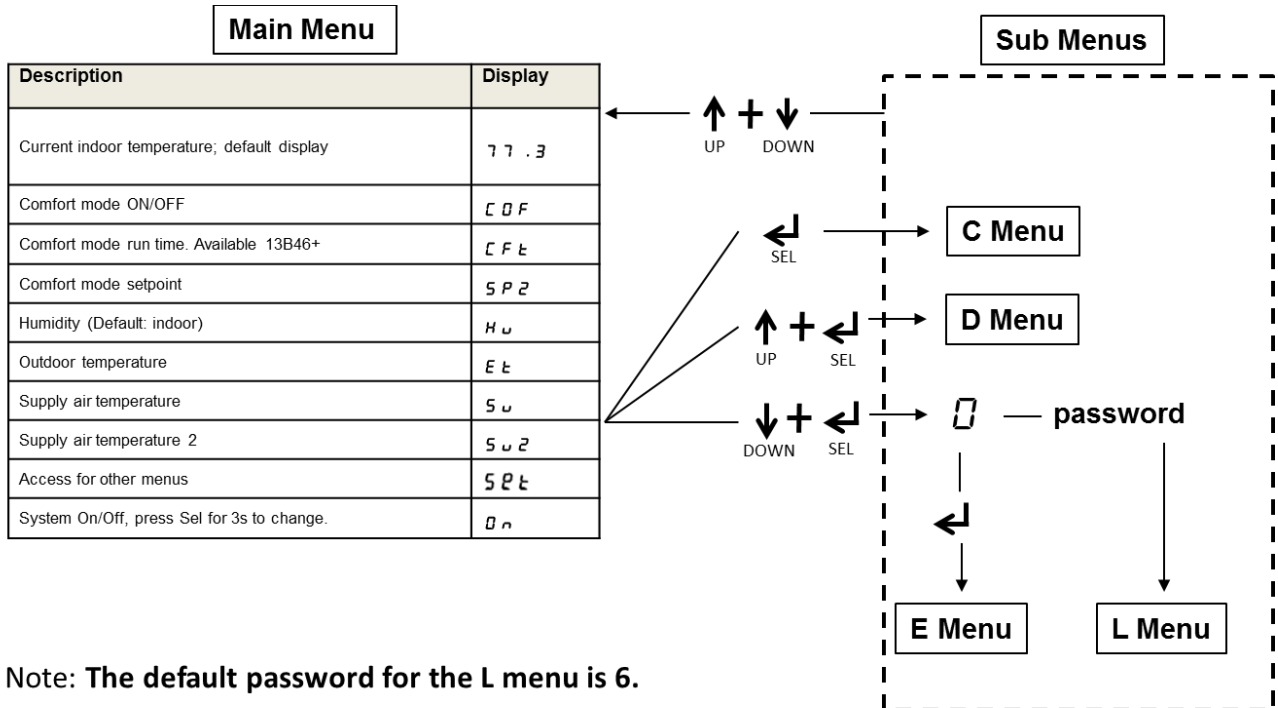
Main Menu

| Description | Display |
|---|---|
| Current indoor temperature; default display | 77.3 |
| Comfort mode ON/OFF | COF |
| Comfort mode run time. Available 13B46+ | CFt |
| Comfort mode setpoint | SP2 |
| Humidity (Default: indoor) | Hu |
| Outdoor temperature | Et |
| Supply air temperature | Su |
| Supply air temperature 2 | Su2 |
| Access for other menus | SEt |
| System On/Off, press Sel for 3s to change. | On |

Sub Menus

UP DOWN

SEL

C Menu

UP SEL

D Menu

DOWN SEL

0 — password

E Menu

L Menu

Note: The default password for the L menu is 6.